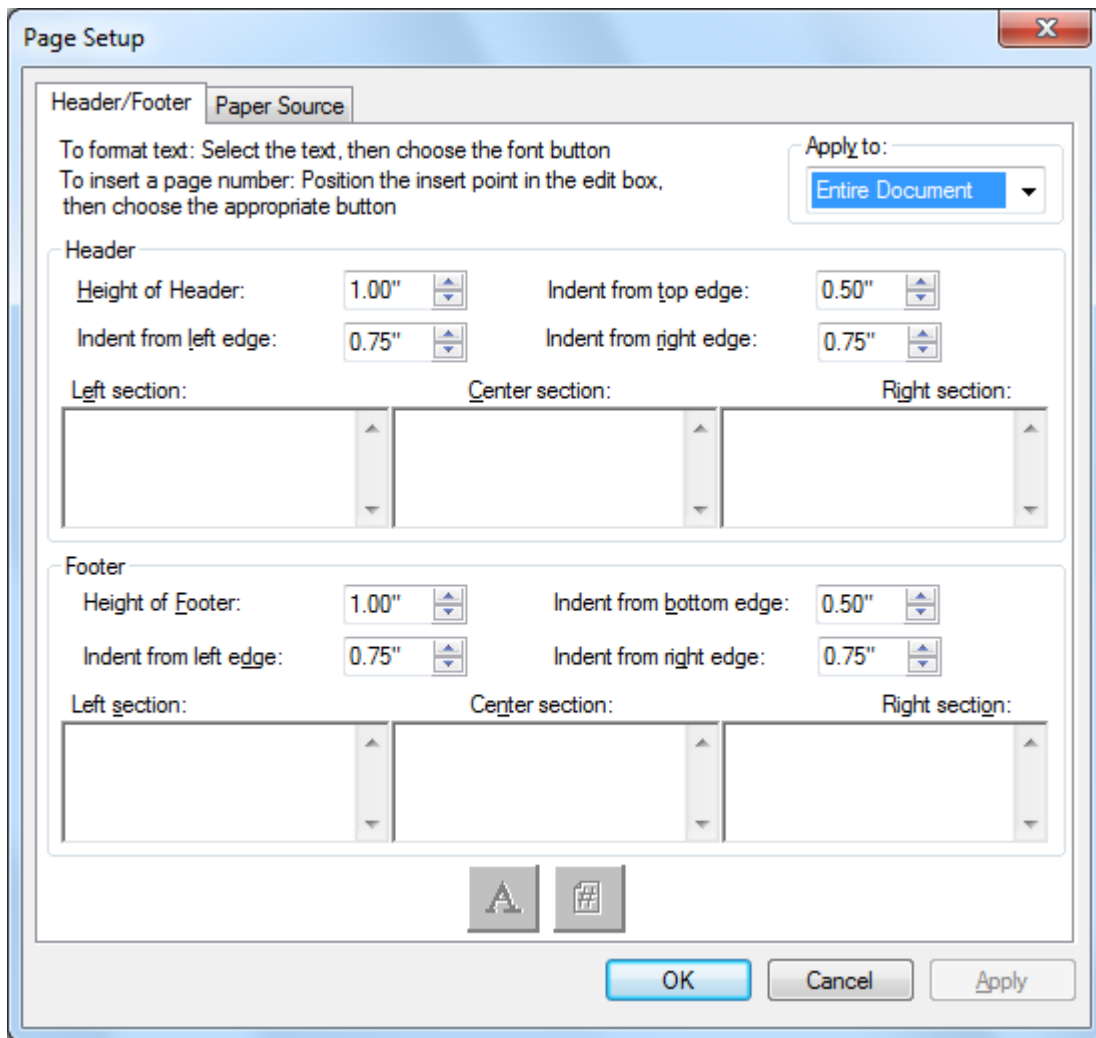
Page Setup

Header/Footer
Paper Source

To format text: Select the text, then choose the font button
To insert a page number: Position the insert point in the edit box, then choose the appropriate button

Apply to:
Entire Document

Header
Height of Header: 1.00"
Indent from top edge: 0.50"
Indent from left edge: 0.75"
Indent from right edge: 0.75"
Left section:
Center section:
Right section:

Footer
Height of Footer: 1.00"
Indent from bottom edge: 0.50"
Indent from left edge: 0.75"
Indent from right edge: 0.75"
Left section:
Center section:
Right section:

A
#

OK
Cancel
Apply